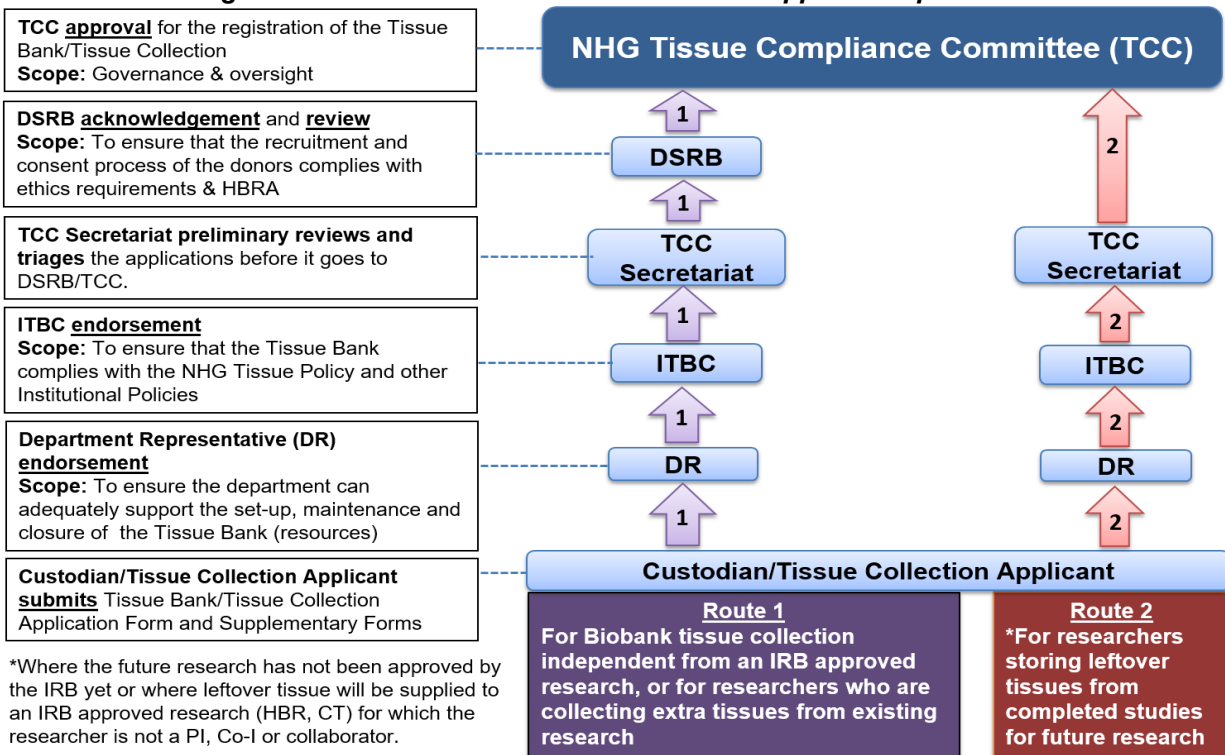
TCC approval for the registration of the Tissue Bank/Tissue Collection
Scope: Governance & oversight

NHG Tissue Compliance Committee (TCC)

DSRB acknowledgement and review
Scope: To ensure that the recruitment and consent process of the donors complies with ethics requirements & HBRA

TCC Secretariat preliminary reviews and triages the applications before it goes to DSRB/TCC.

ITBC endorsement
Scope: To ensure that the Tissue Bank complies with the NHG Tissue Policy and other Institutional Policies

Department Representative (DR) endorsement
Scope: To ensure the department can adequately support the set-up, maintenance and closure of the Tissue Bank (resources)

Custodian/Tissue Collection Applicant submits Tissue Bank/Tissue Collection Application Form and Supplementary Forms

1
DSRB
1
TCC Secretariat
1
ITBC
1
DR
1

2
TCC Secretariat
2
ITBC
2
DR
2

Custodian/Tissue Collection Applicant

Route 1
For Biobank tissue collection independent from an IRB approved research, or for researchers who are collecting extra tissues from existing research

Route 2
*For researchers storing leftover tissues from completed studies for future research

*Where the future research has not been approved by the IRB yet or where leftover tissue will be supplied to an IRB approved research (HBR, CT) for which the researcher is not a PI, Co-I or collaborator.